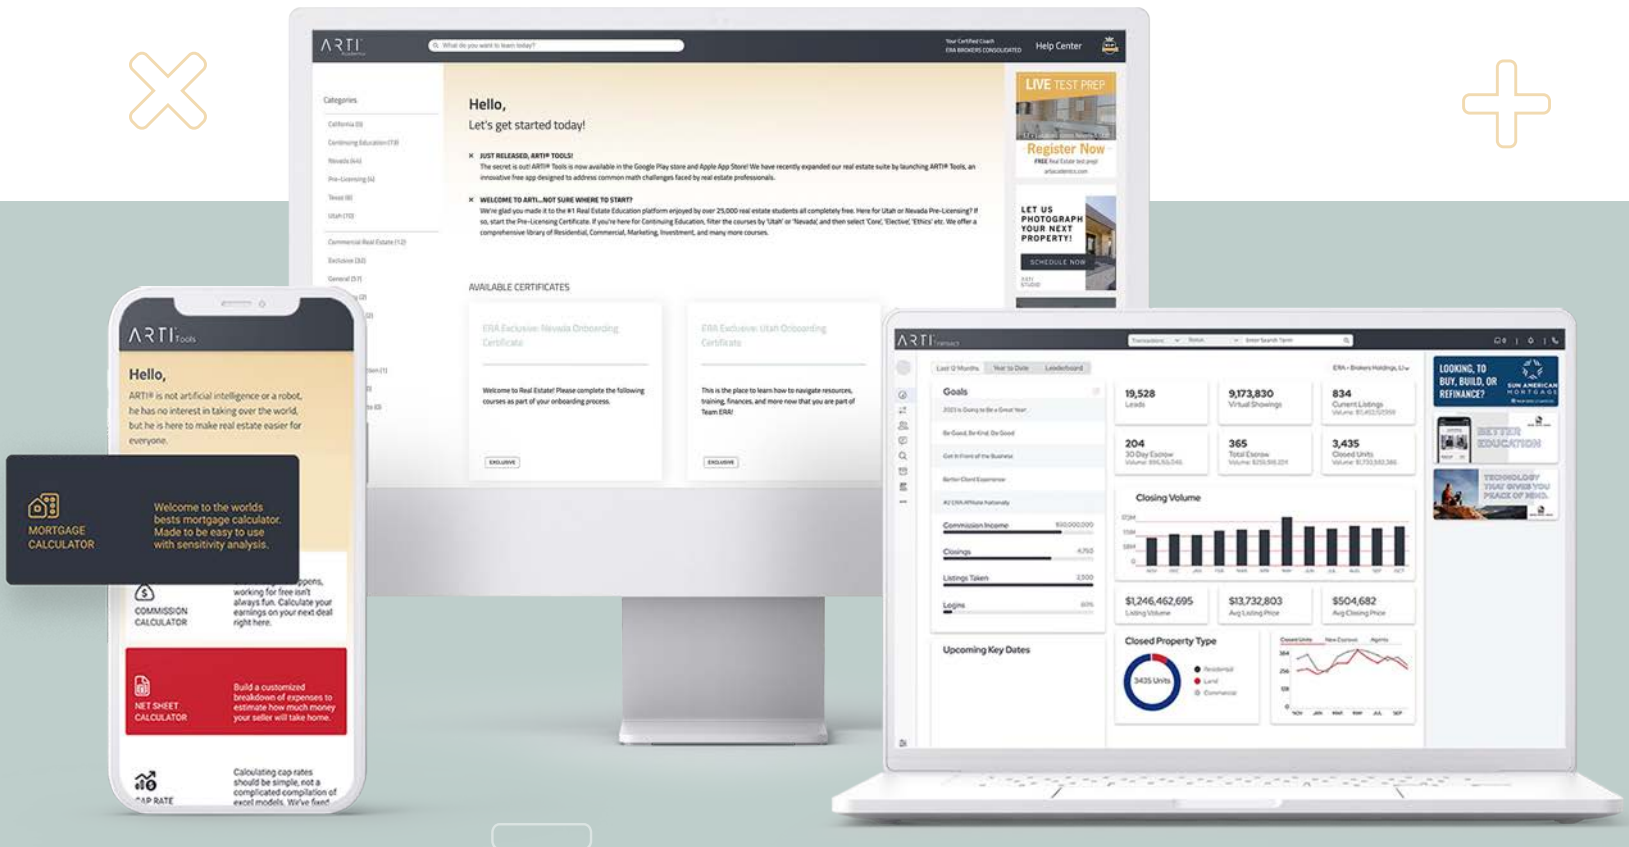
ARTI Academy

What do you want to learn today?

Your Certified Coach ERA BROKERS CONSOLIDATED

Help Center

Categories

California (5)
Continuing Education (73)
Nevada (44)
Pre-Licensing (4)
Texas (8)
Utah (10)

Commercial Real Estate (12)
Exclusive (32)
General (57)

Hello,
Let's get started today!

JUST RELEASED, ARTI® TOOLS!
The secret is out! ARTI® Tools is now available in the Google Play store and Apple App Store! We have recently expanded our real estate suite by launching ARTI® Tools, an innovative free app designed to address common math challenges faced by real estate professionals.

WELCOME TO ARTI...NOT SURE WHERE TO START?
We're glad you made it to the #1 Real Estate Education platform enjoyed by over 25,000 real estate students all completely free. Here for Utah or Nevada Pre-Licensing? If so, start the Pre-Licensing Certificate. If you're here for Continuing Education, filter the courses by 'Utah' or 'Nevada' and then select 'Core', 'Elective', 'Ethics' etc. We offer a comprehensive library of Residential, Commercial, Marketing, Investment, and many more courses.

AVAILABLE CERTIFICATES

ERA Exclusive: Nevada Onboarding Certificate

Welcome to Real Estate! Please complete the following courses as part of your onboarding process.

EXCLUSIVE

ERA Exclusive: Utah Onboarding Certificate

This is the place to learn how to navigate resources, training, finances, and more now that you are part of Team ERA!

EXCLUSIVE

LIVE TEST PREP
Register Now
FREE Real Estate test prep
artiacademics.com

LET US PHOTOGRAPH YOUR NEXT PROPERTY!
SCHEDULE NOW

ARTI Tools

Hello,
ARTI® is not artificial intelligence or a robot, he has no interest in taking over the world, but he is here to make real estate easier for everyone.

MORTGAGE CALCULATOR
Welcome to the worlds bests mortgage calculator. Made to be easy to use with sensitivity analysis.

COMMISSION CALCULATOR
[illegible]ppens, working for free isn't always fun. Calculate your earnings on your next deal right here.

NET SHEET CALCULATOR
Build a customized breakdown of expenses to estimate how much money your seller will take home.

CAP RATE
Calculating cap rates should be simple, not a complicated compilation of excel models. We've fixed

ARTI Transact

Last 12 Months
Year to Date
Leaderboard

Goals

19,528
Leads

9,173,830
Virtual Showings

834
Current Listings

204
30 Day Escrow

365
Total Escrow

3,435
Closed Units

Commission Income
Closings
Listings Taken
Logins

Closing Volume

$1,246,462,695
Listing Volume

$13,732,803
Avg Listing Price

$504,682
Avg Closing Price

Upcoming Key Dates

Closed Property Type
3435 Units
Residential
Land
Commercial

LOOKING TO BUY, BUILD, OR REFINANCE?
SUN AMERICAN MORTGAGE

BETTER EDUCATION

TECHNOLOGY THAT GIVES YOU PEACE OF MIND.